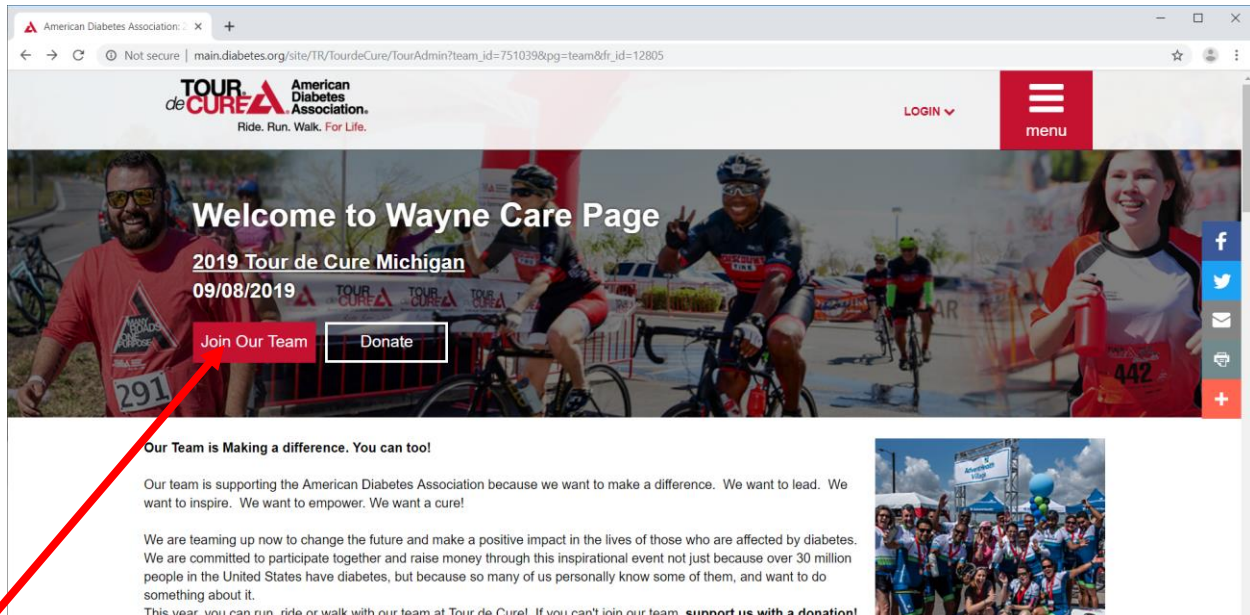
American Diabetes Association: 2 ×
+
Not secure | main.diabetes.org/site/TR/TourdeCure/TourAdmin?team_id=751039&pg=team&fr_id=12805

TOUR de CURE American Diabetes Association.
Ride. Run. Walk. For Life.

LOGIN
menu

Welcome to Wayne Care Page
2019 Tour de Cure Michigan
09/08/2019

Join Our Team
Donate

TOUR de CURE TOUR de CURE TOUR de CURE

291
442

Our Team is Making a difference. You can too!

Our team is supporting the American Diabetes Association because we want to make a difference. We want to lead. We want to inspire. We want to empower. We want a cure!

We are teaming up now to change the future and make a positive impact in the lives of those who are affected by diabetes. We are committed to participate together and raise money through this inspirational event not just because over 30 million people in the United States have diabetes, but because so many of us personally know some of them, and want to do something about it.

This year, you can run, ride or walk with our team at Tour de Cure! If you can't join our team, support us with a donation!